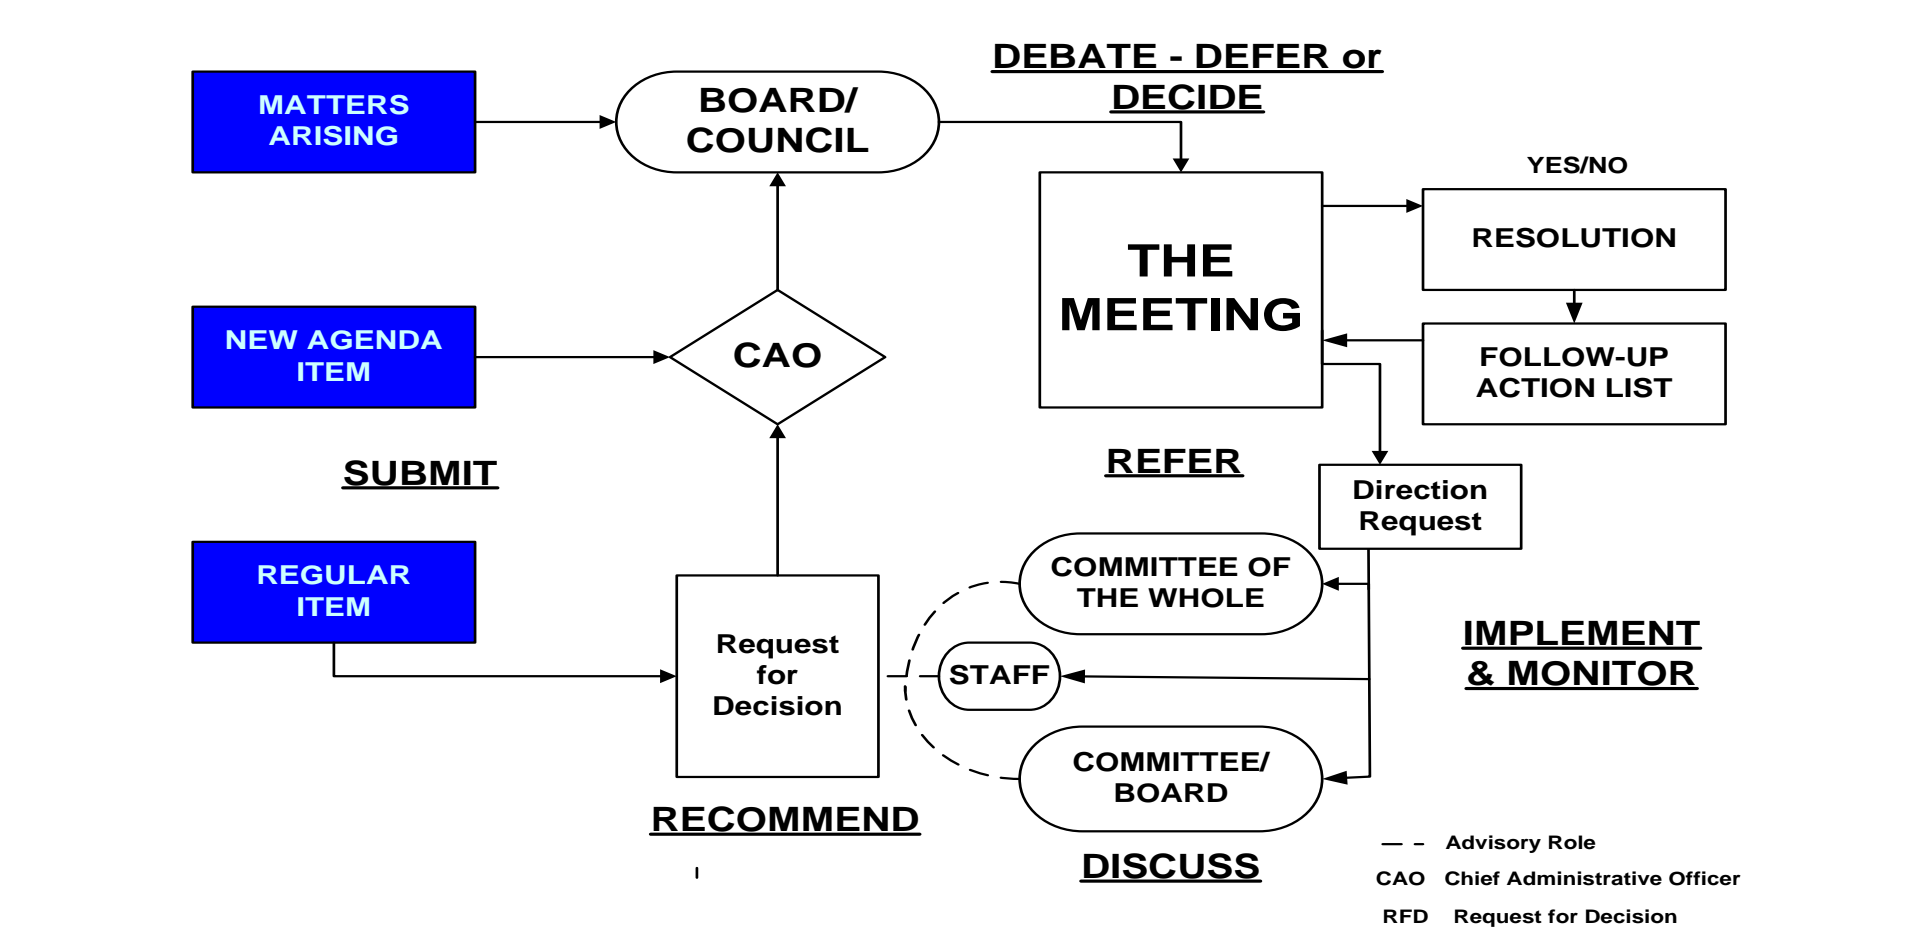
MATTERS ARISING

BOARD/ COUNCIL

DEBATE - DEFER or DECIDE

YES/NO

RESOLUTION

THE MEETING

NEW AGENDA ITEM

CAO

FOLLOW-UP ACTION LIST

SUBMIT

REFER

Direction Request

REGULAR ITEM

COMMITTEE OF THE WHOLE

IMPLEMENT & MONITOR

Request for Decision

STAFF

COMMITTEE/ BOARD

RECOMMEND

DISCUSS

— – Advisory Role

CAO Chief Administrative Officer

RFD Request for Decision